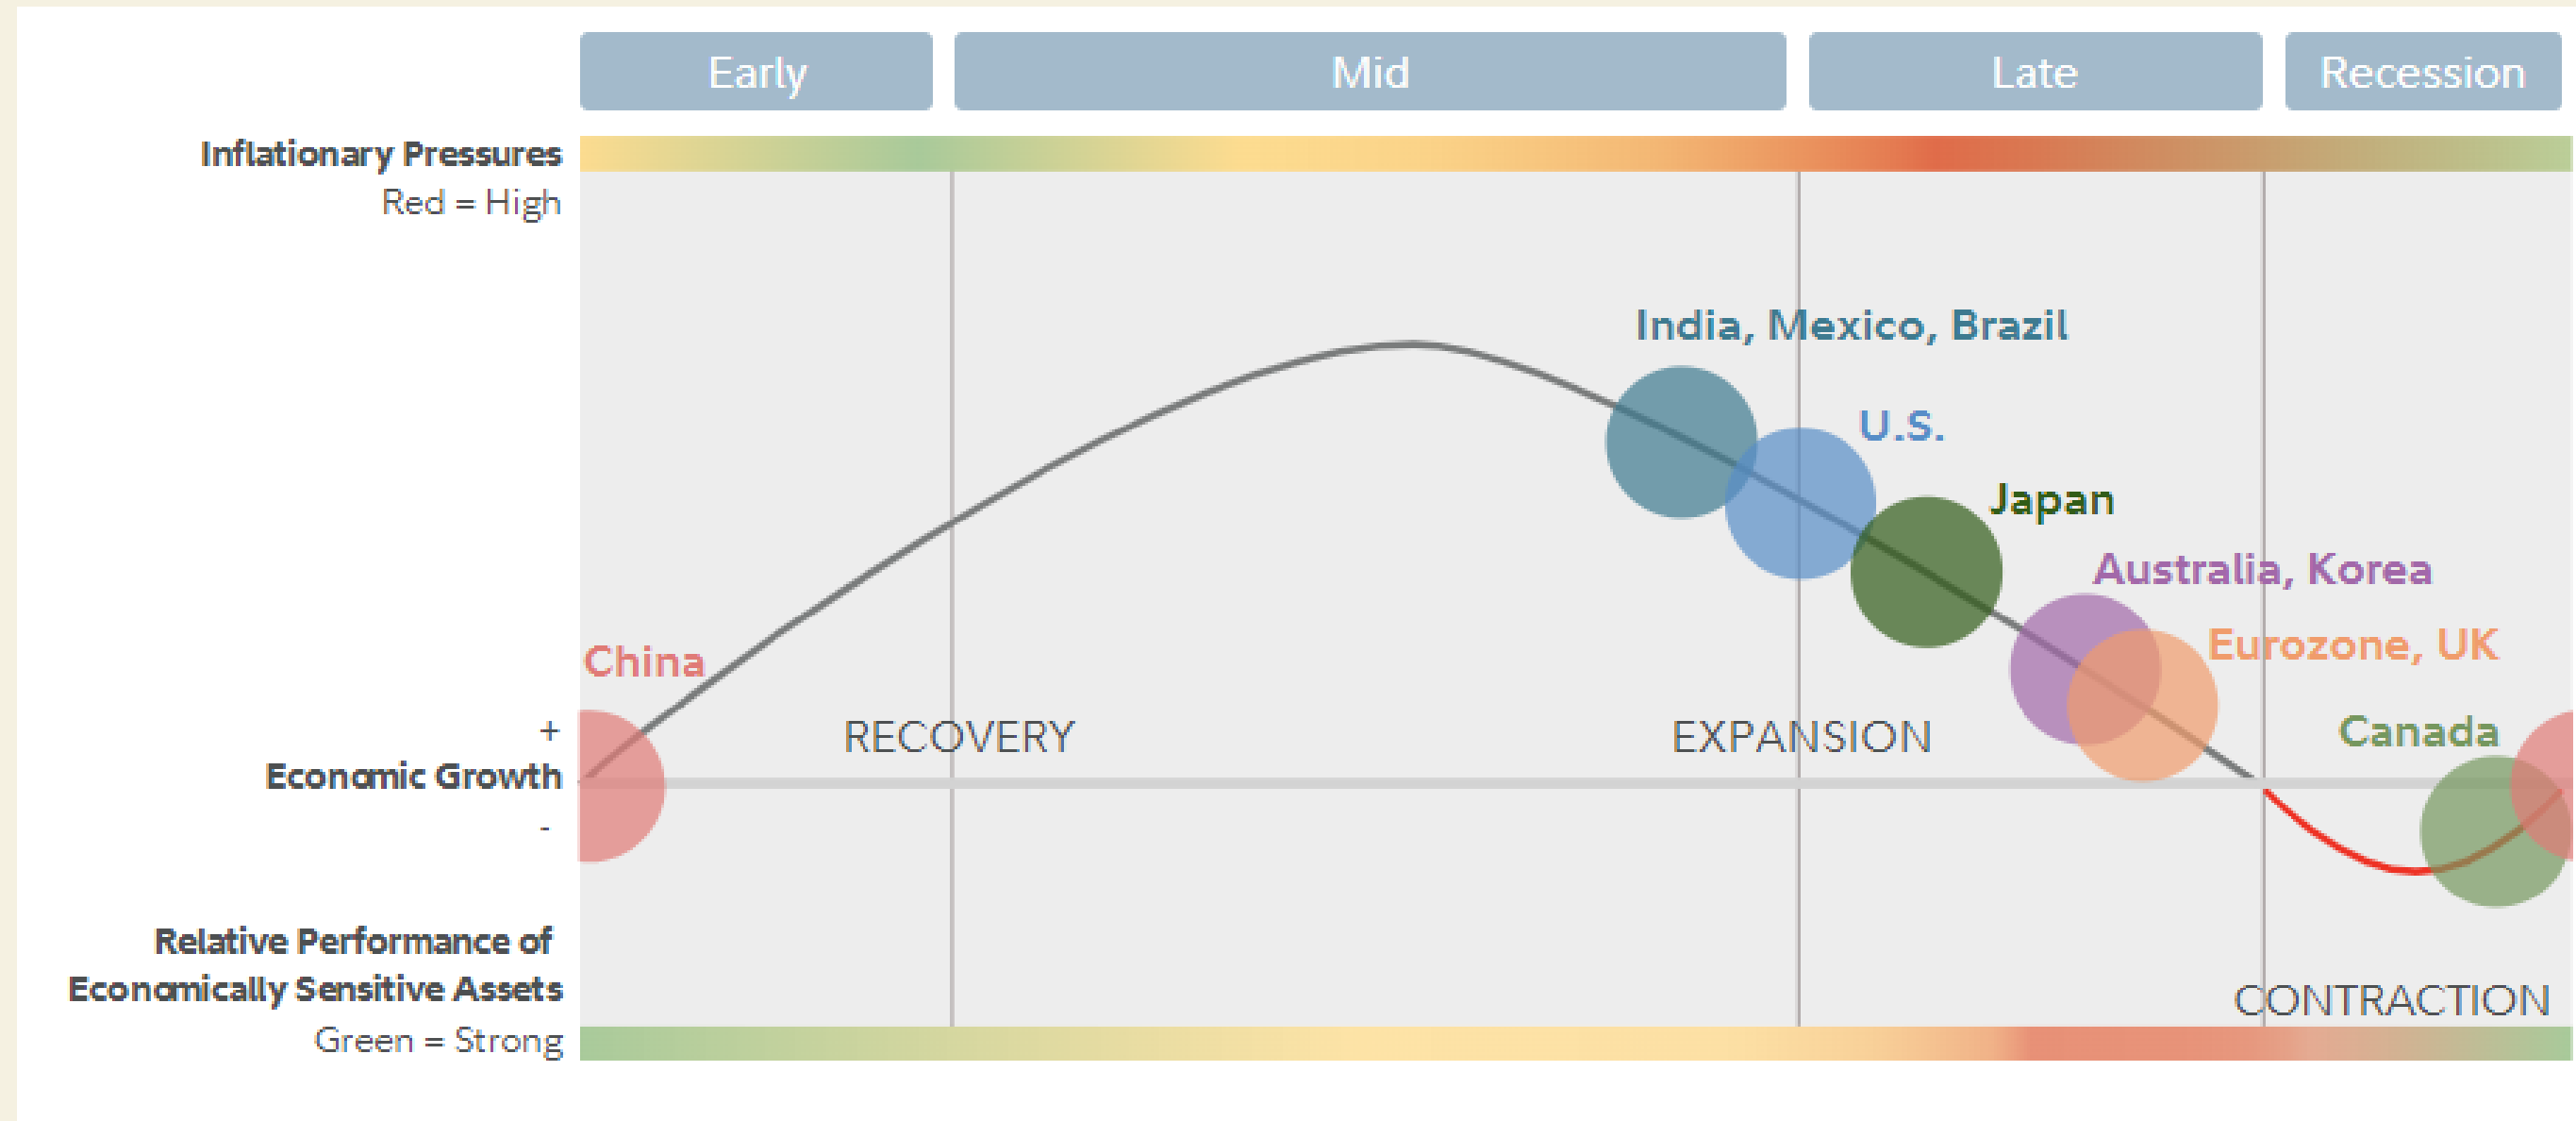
Early
Mid
Late
Recession

Inflationary Pressures
Red = High

India, Mexico, Brazil
U.S.
Japan
Australia, Korea
Eurozone, UK
Canada
China

+
Economic Growth
-

RECOVERY
EXPANSION
CONTRACTION

Relative Performance of Economically Sensitive Assets
Green = Strong